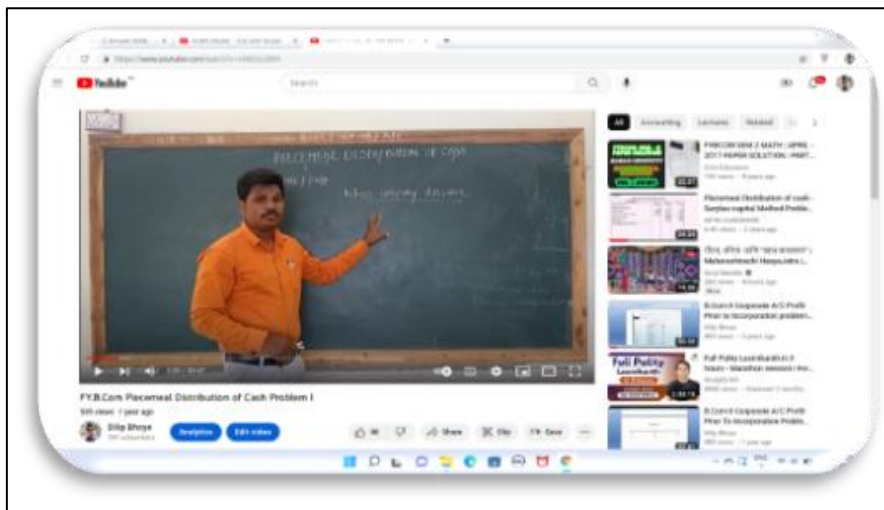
YouTube

Search

Piecemeal Distribution of Cash

FY.B.Com Piecemeal Distribution of Cash Problem I

Dilip Bhoye

Analytics

Edit video

Share

Clip

Save

All

Accounting

Lectures

Related

FYBCOM SEM 2 MATH | APRIL 2017 PAPER SOLUTION | PART...

Piecemeal Distribution of cash - Surplus capital Method Proble...

Maharashtrachi Hasyajatra |...

B.Com II Corporate A/C Profit Prior to Incorporation problem...

Full Polity Launkardh in 8 hours - Marathon session | For...

Full Polity Launkardh

B.Com II Corporate A/C Profit Prior To Incorporation Proble...

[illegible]